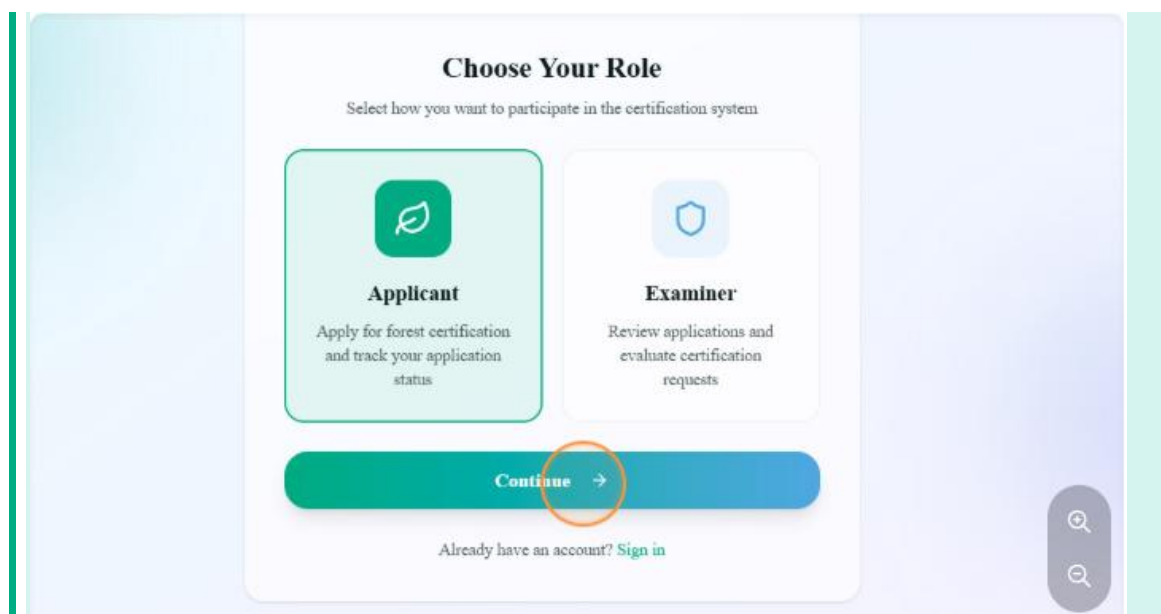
Choose Your Role

Select how you want to participate in the certification system

Applicant

Apply for forest certification and track your application status

Examiner

Review applications and evaluate certification requests

Continue →

Already have an account? Sign in